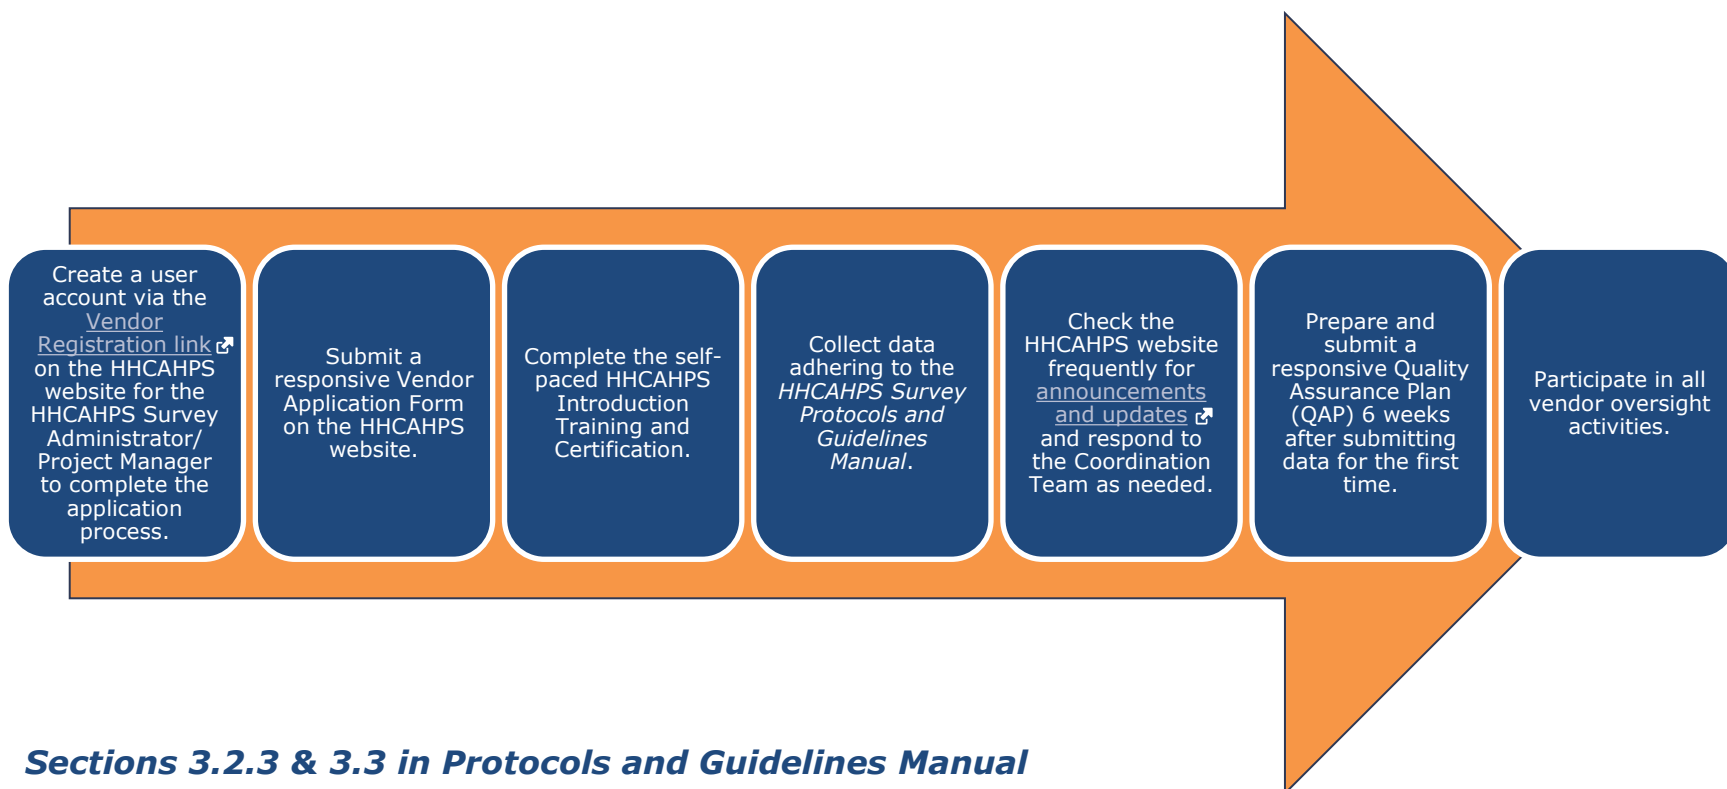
Create a user account via the Vendor Registration link on the HHCAHPS website for the HHCAHPS Survey Administrator/ Project Manager to complete the application process.

Submit a responsive Vendor Application Form on the HHCAHPS website.

Complete the self-paced HHCAHPS Introduction Training and Certification.

Collect data adhering to the *HHCAHPS Survey Protocols and Guidelines Manual*.

Check the HHCAHPS website frequently for announcements and updates and respond to the Coordination Team as needed.

Prepare and submit a responsive Quality Assurance Plan (QAP) 6 weeks after submitting data for the first time.

Participate in all vendor oversight activities.

**Sections 3.2.3 & 3.3 in Protocols and Guidelines Manual**